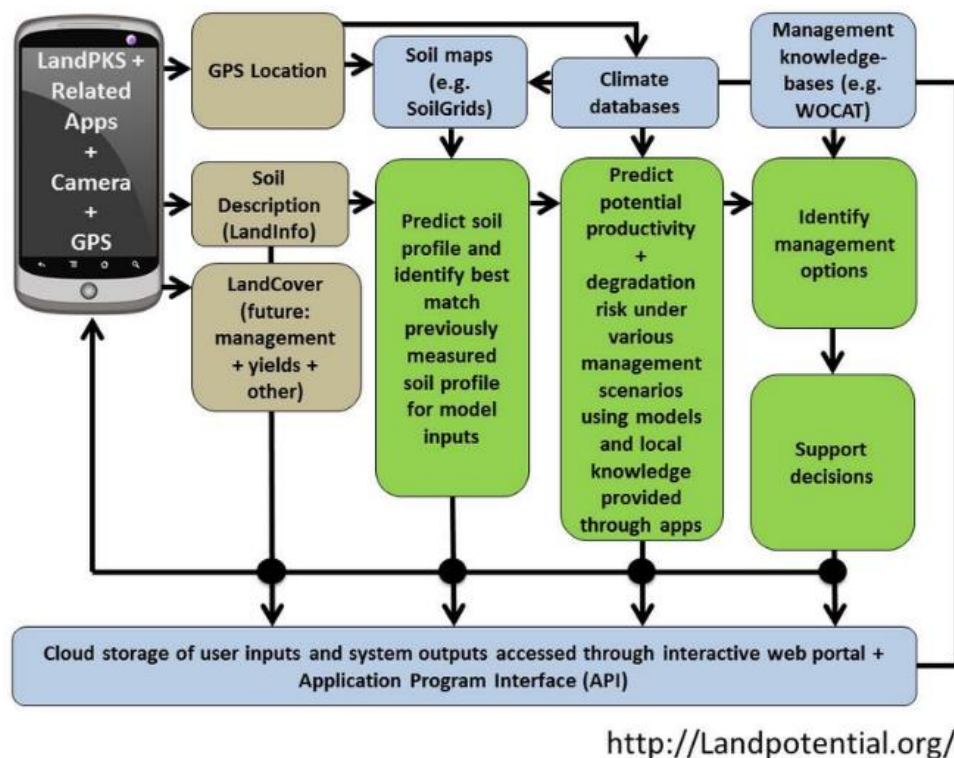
LandPKS + Related Apps + Camera + GPS

GPS Location

Soil maps (e.g. SoilGrids)

Climate databases

Management knowledge-bases (e.g. WOCAT)

Soil Description (LandInfo)

LandCover (future: management + yields + other)

Predict soil profile and identify best match previously measured soil profile for model inputs

Predict potential productivity + degradation risk under various management scenarios using models and local knowledge provided through apps

Identify management options

Support decisions

Cloud storage of user inputs and system outputs accessed through interactive web portal + Application Program Interface (API)

http://Landpotential.org/